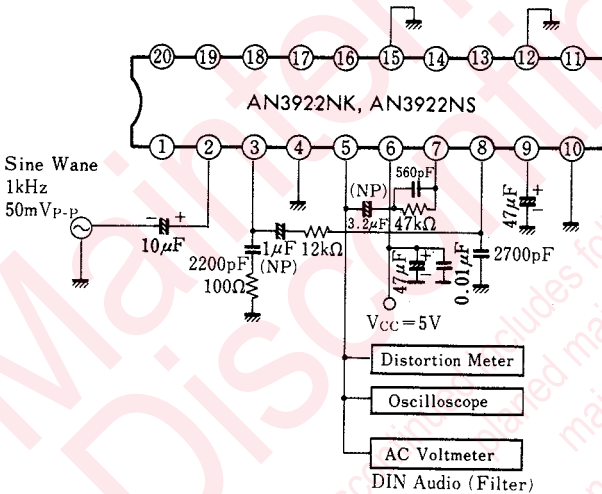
20 19 18 17 16 15 14 13 12 11

AN3922NK, AN3922NS

1 2 3 4 5 6 7 8 9 10

Sine Wane
1kHz
50mV$_{P-P}$

10μF

2200pF
100Ω

1μF
(NP)
12kΩ

(NP)
3.2μF

560pF
47kΩ

47μF

47μF

0.01μF

2700pF

V$_{CC}$=5V

Distortion Meter

Oscilloscope

AC Voltmeter

DIN Audio (Filter)

Maintenance/
Discontinued
includes following
planned maintenance
maintenance